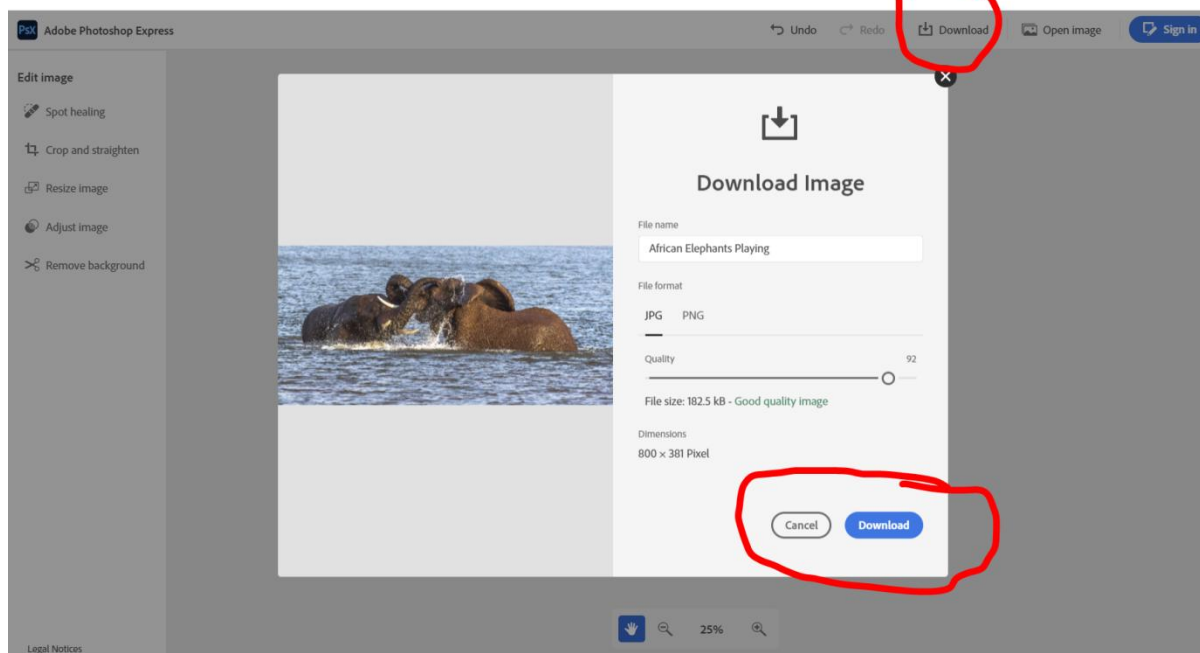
Psx Adobe Photoshop Express

Undo
Redo
Download
Open image
Sign in

Edit image
Spot healing
Crop and straighten
Resize image
Adjust image
Remove background

Download Image

File name
African Elephants Playing

File format
JPG PNG

Quality 92

File size: 182.5 kB - Good quality image

Dimensions
800 × 381 Pixel

Cancel
Download

25%

Legal Notices